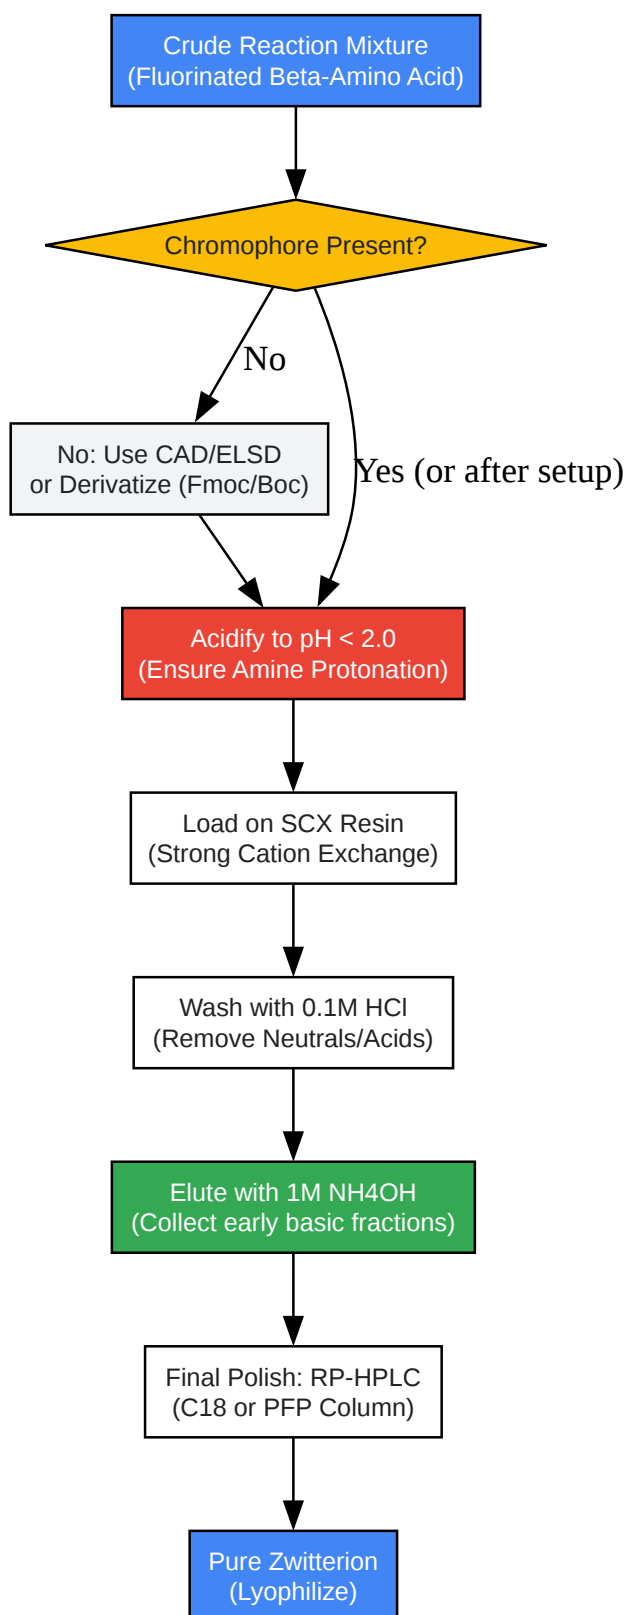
Crude Reaction Mixture
(Fluorinated Beta-Amino Acid)

Chromophore Present?

No

No: Use CAD/ELSD
or Derivatize (Fmoc/Boc)

Yes (or after setup)

Acidify to pH < 2.0
(Ensure Amine Protonation)

Load on SCX Resin
(Strong Cation Exchange)

Wash with 0.1M HCl
(Remove Neutrals/Acids)

Elute with 1M NH4OH
(Collect early basic fractions)

Final Polish: RP-HPLC
(C18 or PFP Column)

Pure Zwitterion
(Lyophilize)